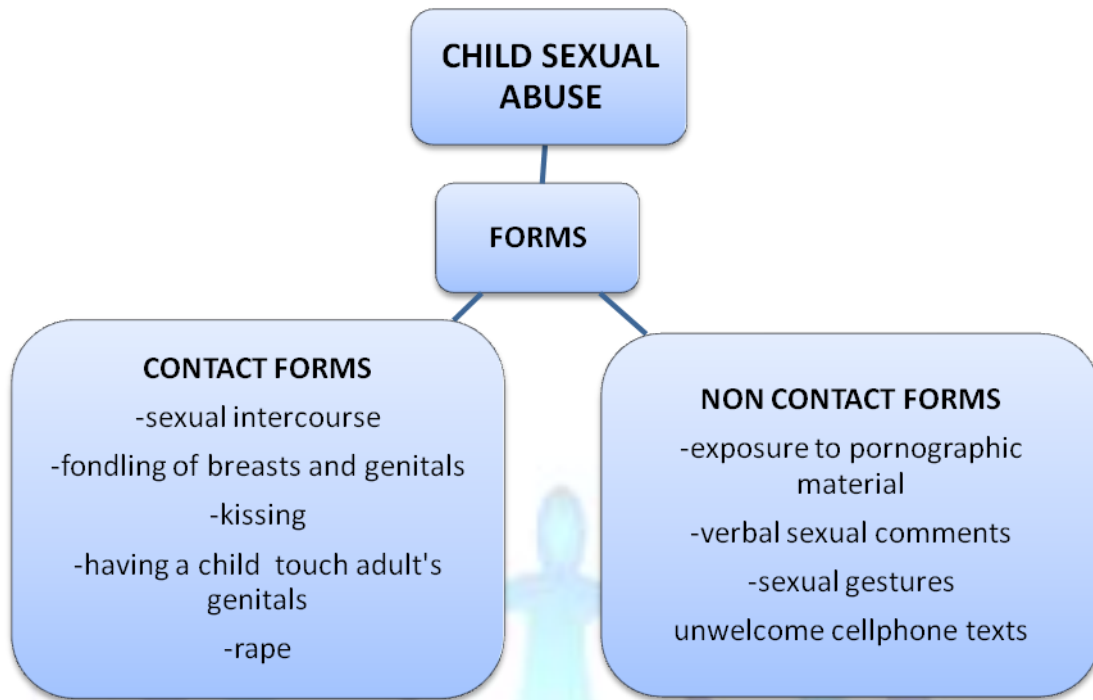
CHILD SEXUAL ABUSE

FORMS

CONTACT FORMS

-sexual intercourse

-fondling of breasts and genitals

-kissing

-having a child touch adult's genitals

-rape

NON CONTACT FORMS

-exposure to pornographic material

-verbal sexual comments

-sexual gestures

unwelcome cellphone texts